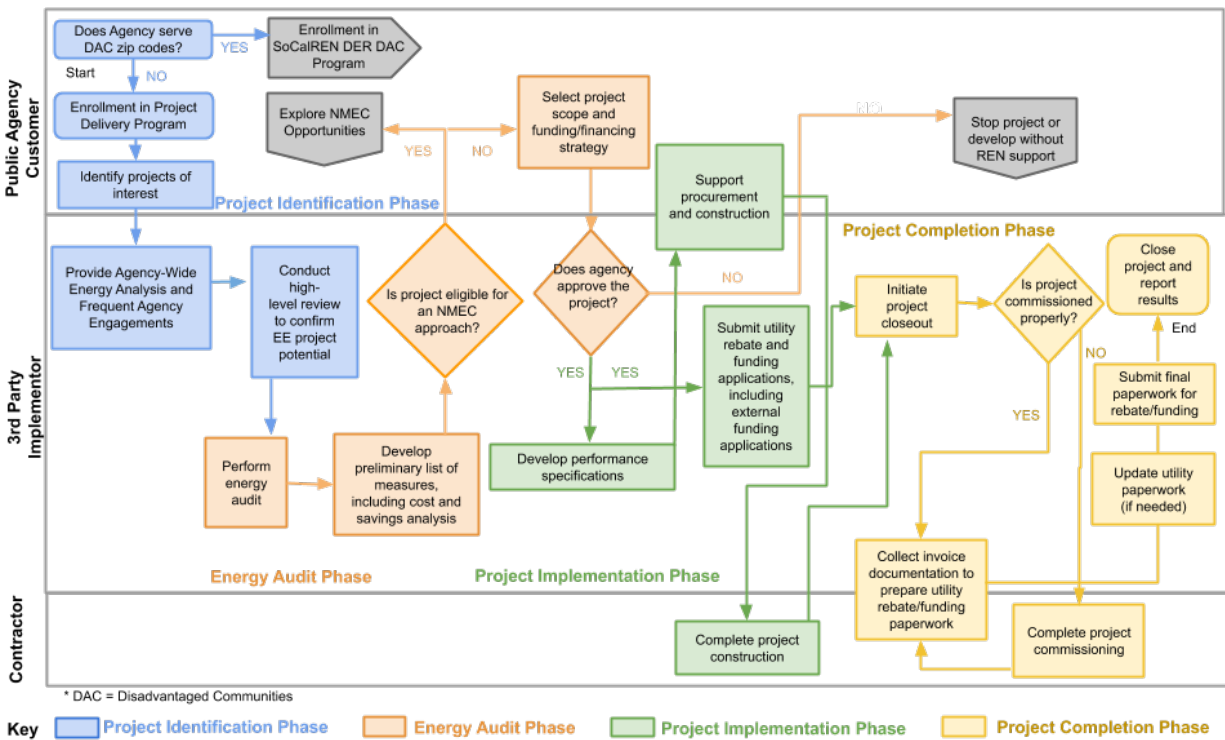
Public Agency Customer

Does Agency serve DAC zip codes?

YES

Enrollment in SoCalREN DER DAC Program

Start

NO

Enrollment in Project Delivery Program

Identify projects of interest

Project Identification Phase

Explore NMEC Opportunities

YES

NO

Select project scope and funding/financing strategy

NO

Stop project or develop without REN support

Support procurement and construction

Project Completion Phase

3rd Party Implementor

Provide Agency-Wide Energy Analysis and Frequent Agency Engagements

Conduct high-level review to confirm EE project potential

Is project eligible for an NMEC approach?

Does agency approve the project?

NO

Initiate project closeout

Is project commissioned properly?

Close project and report results

End

YES

YES

Submit utility rebate and funding applications, including external funding applications

NO

Submit final paperwork for rebate/funding

YES

Develop performance specifications

Update utility paperwork (if needed)

Perform energy audit

Develop preliminary list of measures, including cost and savings analysis

Energy Audit Phase

Project Implementation Phase

Collect invoice documentation to prepare utility rebate/funding paperwork

Contractor

Complete project construction

Complete project commissioning

* DAC = Disadvantaged Communities

Key

Project Identification Phase

Energy Audit Phase

Project Implementation Phase

Project Completion Phase